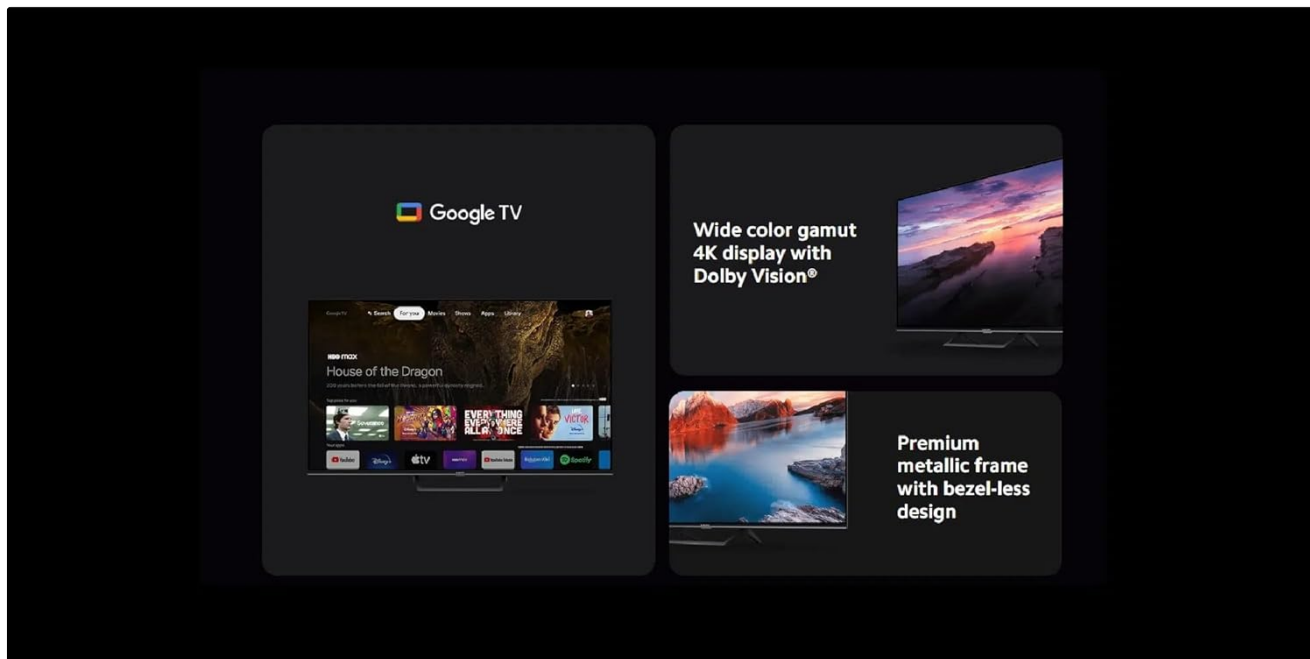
Google TV

Google TV Search For you Movies Shows Apps Library

HBO max
House of the Dragon

EVERYTHING EVERYWHERE ALL AT ONCE

YouTube Disney+ tv max YouTube Music Rakuten Viki Spotify

Wide color gamut 4K display with Dolby Vision®

Premium metallic frame with bezel-less design